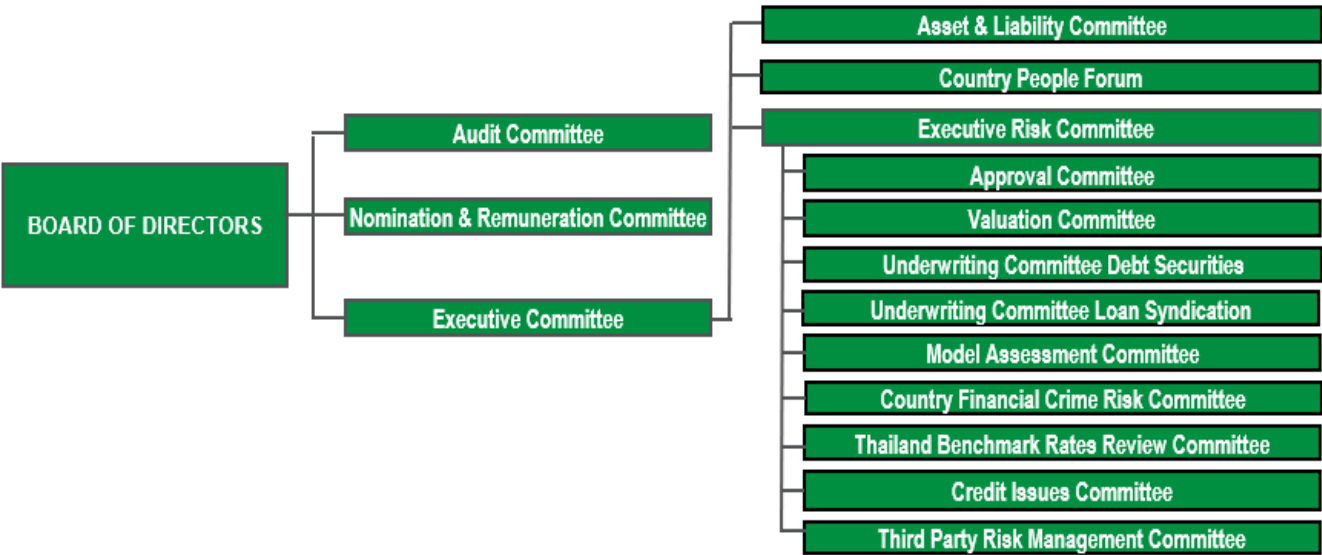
BOARD OF DIRECTORS

Audit Committee

Nomination & Remuneration Committee

Executive Committee

Asset & Liability Committee

Country People Forum

Executive Risk Committee

Approval Committee

Valuation Committee

Underwriting Committee Debt Securities

Underwriting Committee Loan Syndication

Model Assessment Committee

Country Financial Crime Risk Committee

Thailand Benchmark Rates Review Committee

Credit Issues Committee

Third Party Risk Management Committee